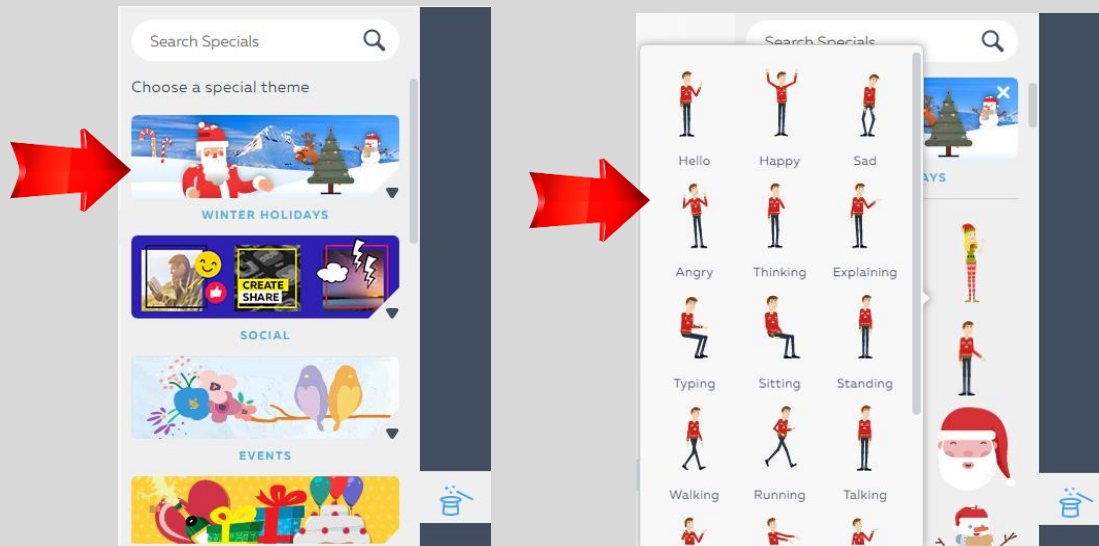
Search Specials

Choose a special theme

WINTER HOLIDAYS

CREATE SHARE

SOCIAL

EVENTS

Search Specials

Hello
Happy
Sad

AYS

Angry
Thinking
Explaining

Typing
Sitting
Standing

Walking
Running
Talking